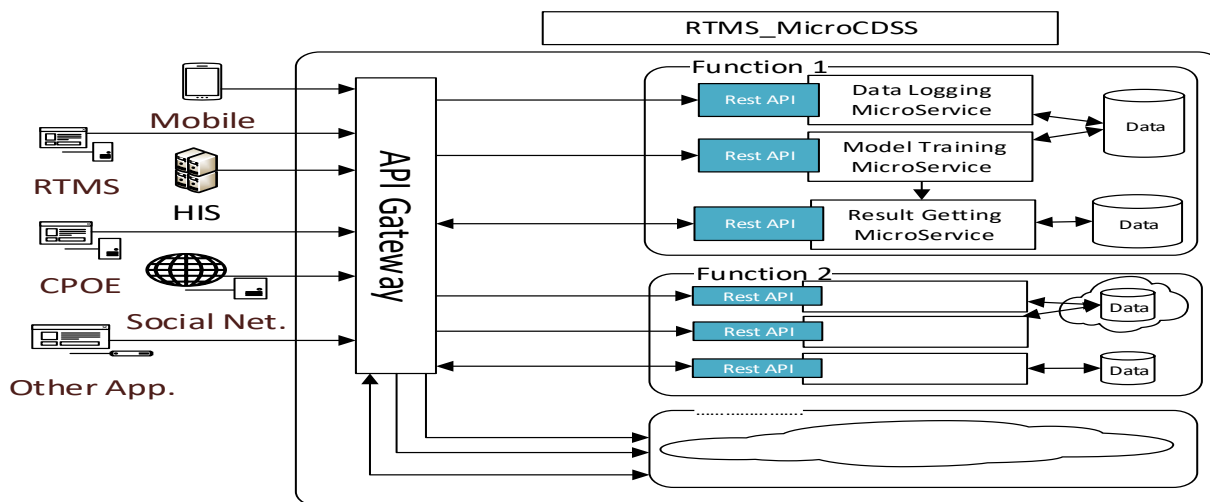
RTMS_MicroCDSS

Mobile

RTMS

HIS

CPOE

Social Net.

Other App.

API Gateway

Function 1

Rest API

Data Logging MicroService

Rest API

Model Training MicroService

Data

Rest API

Result Getting MicroService

Data

Function 2

Rest API

Rest API

Rest API

Data

Data

.........................